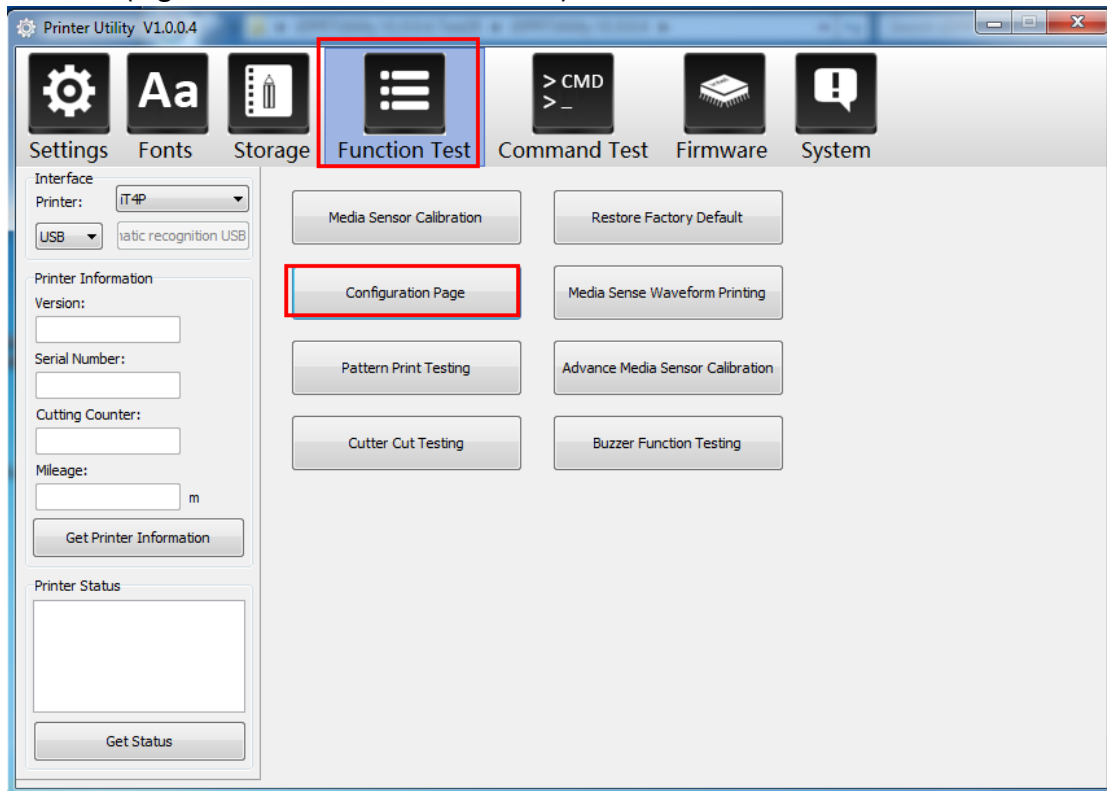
Printer Utility V1.0.0.4

Settings
Fonts
Storage
Function Test
> CMD
> _
Command Test
Firmware
System

Interface
Printer: iT4P
USB
natic recognition USB

Printer Information
Version:
Serial Number:
Cutting Counter:
Mileage:
m
Get Printer Information

Printer Status
Get Status

Media Sensor Calibration
Restore Factory Default
Configuration Page
Media Sense Waveform Printing
Pattern Print Testing
Advance Media Sensor Calibration
Cutter Cut Testing
Buzzer Function Testing